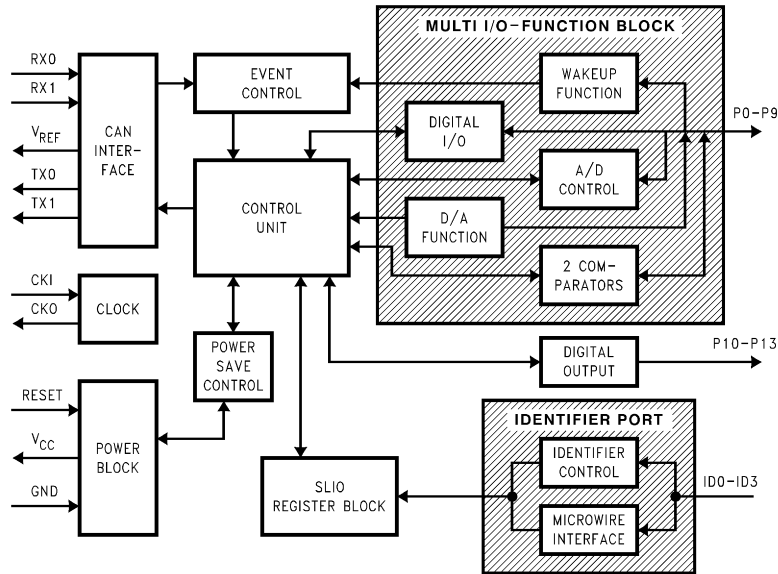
MULTI I/O-FUNCTION BLOCK

RX0

RX1

$V_{REF}$

TX0

TX1

CAN INTERFACE

EVENT CONTROL

WAKEUP FUNCTION

DIGITAL I/O

P0-P9

CONTROL UNIT

A/D CONTROL

D/A FUNCTION

2 COMPARATORS

CKI

CKO

CLOCK

POWER SAVE CONTROL

DIGITAL OUTPUT

P10-P13

RESET

$V_{CC}$

GND

POWER BLOCK

IDENTIFIER PORT

IDENTIFIER CONTROL

SLIO REGISTER BLOCK

ID0-ID3

MICROWIRE INTERFACE